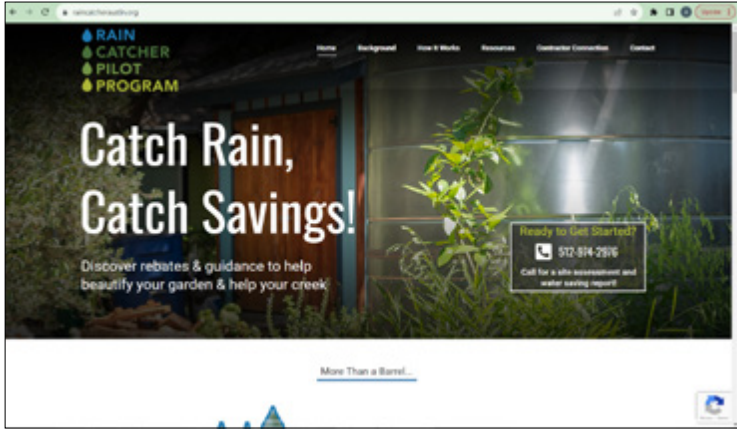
raincatcheraustin.org

RAIN
CATCHER
PILOT
PROGRAM

Home Background How it Works Resources Contractor Connection Contact

Catch Rain,
Catch Savings!

Discover rebates & guidance to help beautify your garden & help your creek

Ready to Get Started?
512-974-2976
Call for a site assessment and water saving report!

More Than a Barrel...